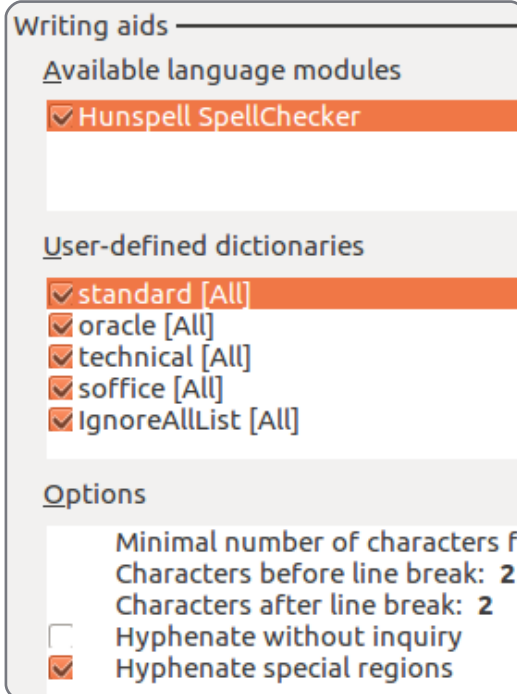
Writing aids

Available language modules

Hunspell SpellChecker

User-defined dictionaries

standard [All]
oracle [All]
technical [All]
soffice [All]
IgnoreAllList [All]

Options

Minimal number of characters f
Characters before line break: 2
Characters after line break: 2
Hyphenate without inquiry
Hyphenate special regions